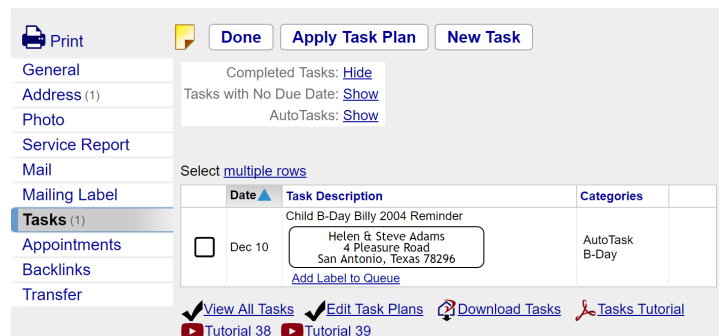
Print

General
Address (1)
Photo
Service Report
Mail
Mailing Label
Tasks (1)
Appointments
Backlinks
Transfer

Done Apply Task Plan New Task

Completed Tasks: Hide
Tasks with No Due Date: Show
AutoTasks: Show

Select multiple rows

| | Date | Task Description | Categories | |
|---|---|---|---|---|
| | Dec 10 | Child B-Day Billy 2004 Reminder<br>Helen & Steve Adams<br>4 Pleasure Road<br>San Antonio, Texas 78296<br>Add Label to Queue | AutoTask<br>B-Day | |

View All Tasks Edit Task Plans Download Tasks Tasks Tutorial
Tutorial 38 Tutorial 39